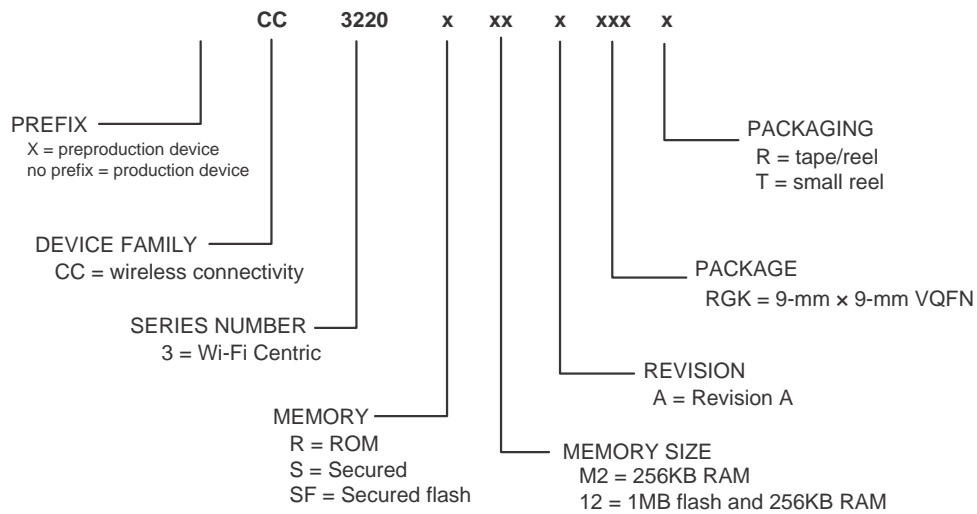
CC 3220 x xx x xxx x

PREFIX
X = preproduction device
no prefix = production device

DEVICE FAMILY
CC = wireless connectivity

SERIES NUMBER
3 = Wi-Fi Centric

MEMORY
R = ROM
S = Secured
SF = Secured flash

PACKAGING
R = tape/reel
T = small reel

PACKAGE
RGK = 9-mm × 9-mm VQFN

REVISION
A = Revision A

MEMORY SIZE
M2 = 256KB RAM
12 = 1MB flash and 256KB RAM